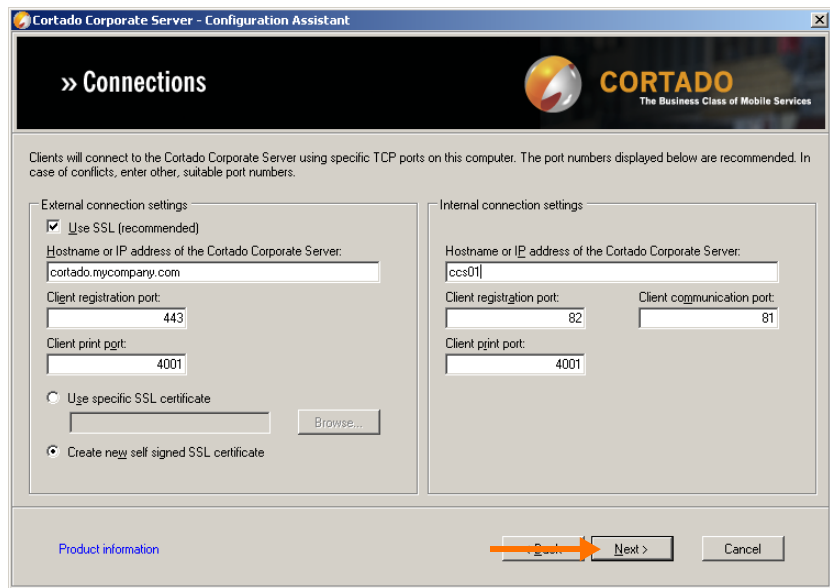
Cortado Corporate Server - Configuration Assistant

» Connections

CORTADO
The Business Class of Mobile Services

Clients will connect to the Cortado Corporate Server using specific TCP ports on this computer. The port numbers displayed below are recommended. In case of conflicts, enter other, suitable port numbers.

External connection settings

Use SSL (recommended)

Hostname or IP address of the Cortado Corporate Server:

cortado.mycompany.com

Client registration port:

443

Client print port:

4001

Use specific SSL certificate

Browse...

Create new self signed SSL certificate

Internal connection settings

Hostname or IP address of the Cortado Corporate Server:

ccs01

Client registration port:

82

Client communication port:

81

Client print port:

4001

Product information

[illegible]

Next >

Cancel